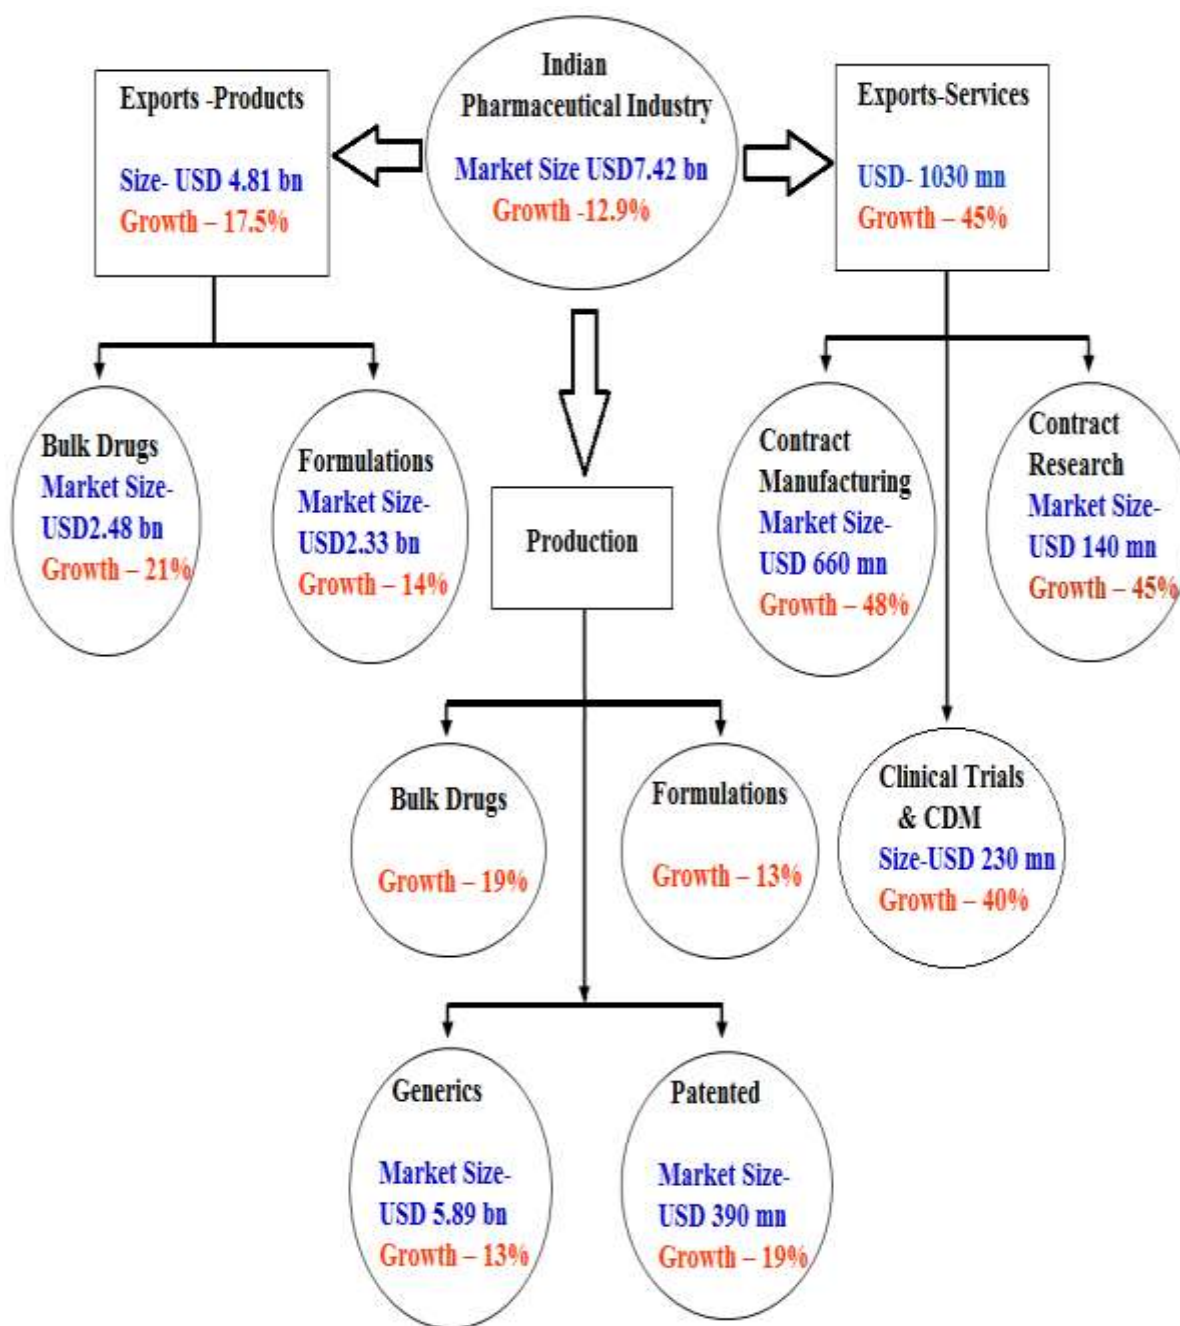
Indian Pharmaceutical Industry
Market Size USD7.42 bn
Growth -12.9%

Exports -Products
Size- USD 4.81 bn
Growth – 17.5%

Exports-Services
USD- 1030 mn
Growth – 45%

Bulk Drugs
Market Size-
USD2.48 bn
Growth – 21%

Formulations
Market Size-
USD2.33 bn
Growth – 14%

Production

Contract Manufacturing
Market Size-
USD 660 mn
Growth – 48%

Contract Research
Market Size-
USD 140 mn
Growth – 45%

Bulk Drugs
Growth – 19%

Formulations
Growth – 13%

Clinical Trials & CDM
Size-USD 230 mn
Growth – 40%

Generics
Market Size-
USD 5.89 bn
Growth – 13%

Patented
Market Size-
USD 390 mn
Growth – 19%